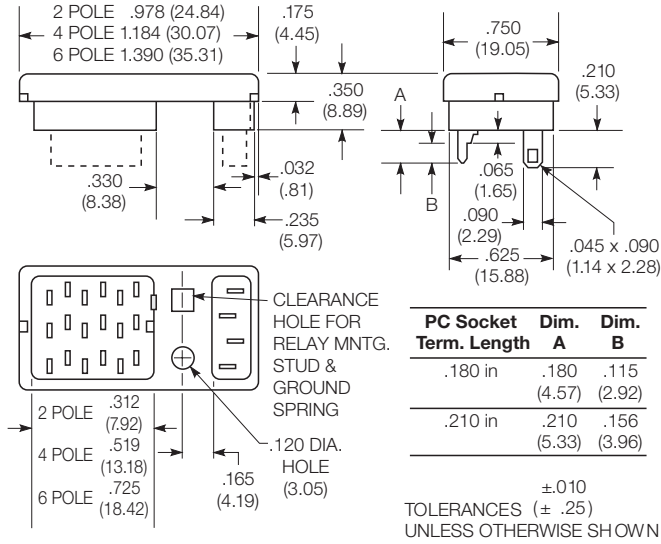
2 POLE .978 (24.84)
4 POLE 1.184 (30.07)
6 POLE 1.390 (35.31)

.175 (4.45)

.350 (8.89)

.330 (8.38)

.032 (.81)

.235 (5.97)

.750 (19.05)

.210 (5.33)

A

B

.065 (1.65)

.090 (2.29)

.625 (15.88)

.045 x .090 (1.14 x 2.28)

CLEARANCE HOLE FOR RELAY MNTG. STUD & GROUND SPRING

2 POLE .312 (7.92)
4 POLE .519 (13.18)
6 POLE .725 (18.42)

.165 (4.19)

.120 DIA. HOLE (3.05)

| PC Socket Term. Length | Dim. A | Dim. B |
|---|---|---|
| .180 in | .180 (4.57) | .115 (2.92) |
| .210 in | .210 (5.33) | .156 (3.96) |

TOLERANCES $\pm.010$ ($\pm$ .25)
UNLESS OTHERWISE SHOWN